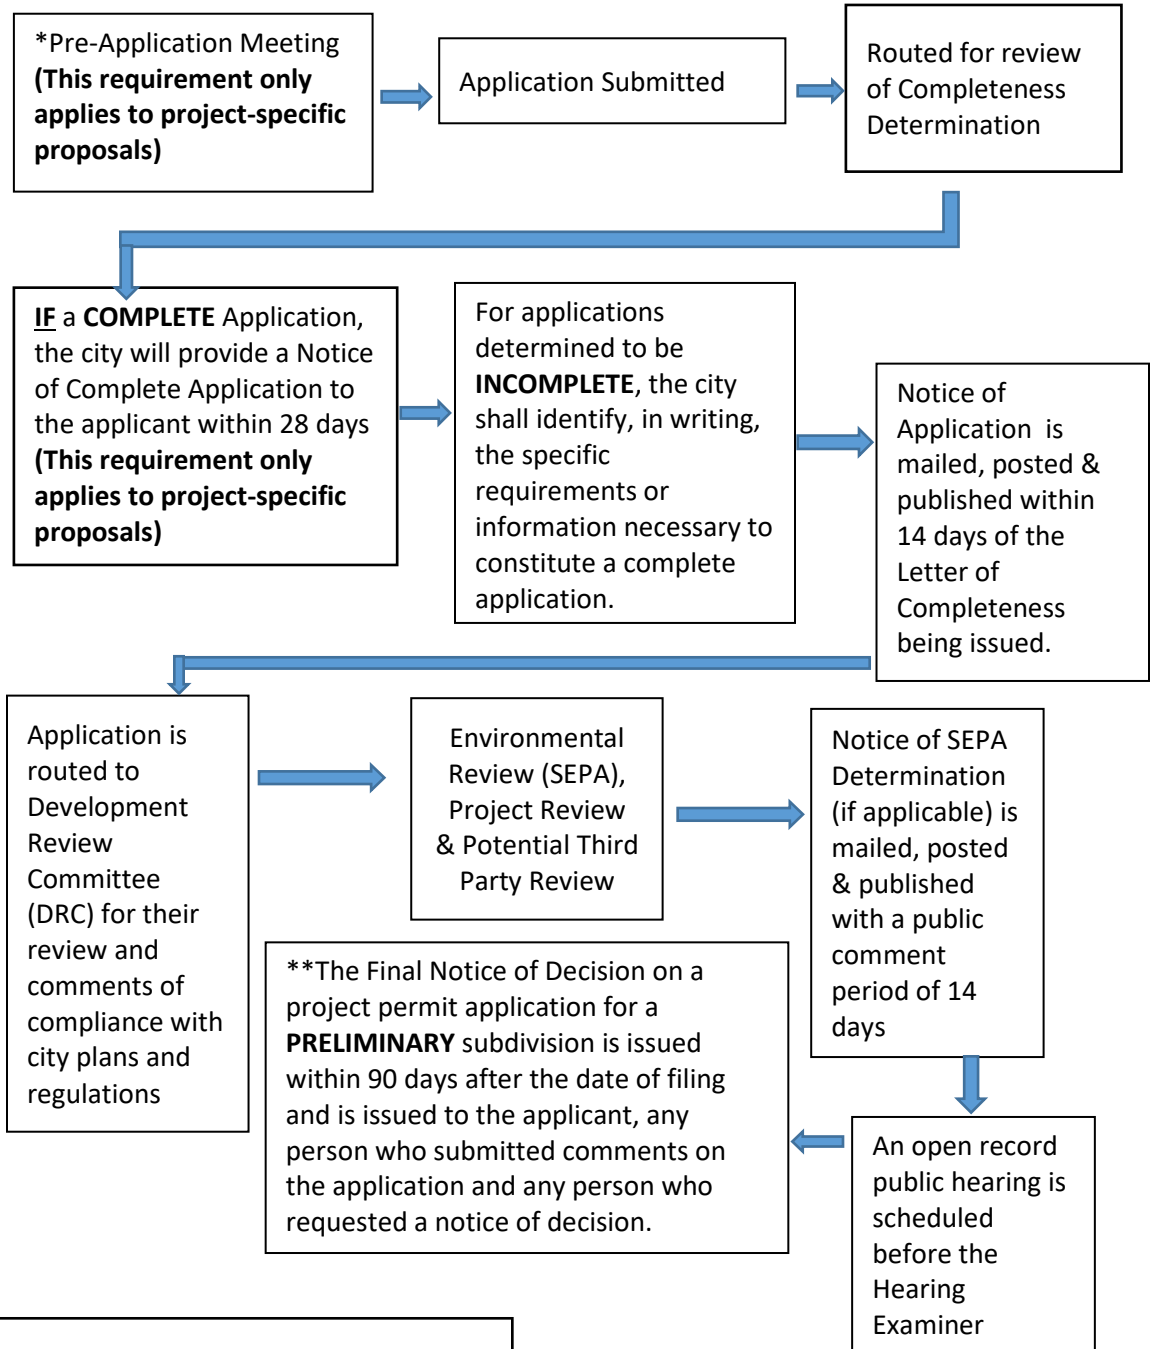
*Pre-Application Meeting **(This requirement only applies to project-specific proposals)**

Application Submitted

Routed for review of Completeness Determination

**IF** a **COMPLETE** Application, the city will provide a Notice of Complete Application to the applicant within 28 days **(This requirement only applies to project-specific proposals)**

For applications determined to be **INCOMPLETE**, the city shall identify, in writing, the specific requirements or information necessary to constitute a complete application.

Notice of Application is mailed, posted & published within 14 days of the Letter of Completeness being issued.

Application is routed to Development Review Committee (DRC) for their review and comments of compliance with city plans and regulations

Environmental Review (SEPA), Project Review & Potential Third Party Review

Notice of SEPA Determination (if applicable) is mailed, posted & published with a public comment period of 14 days

**The Final Notice of Decision on a project permit application for a **PRELIMINARY** subdivision is issued within 90 days after the date of filing and is issued to the applicant, any person who submitted comments on the application and any person who requested a notice of decision.

An open record public hearing is scheduled before the Hearing Examiner